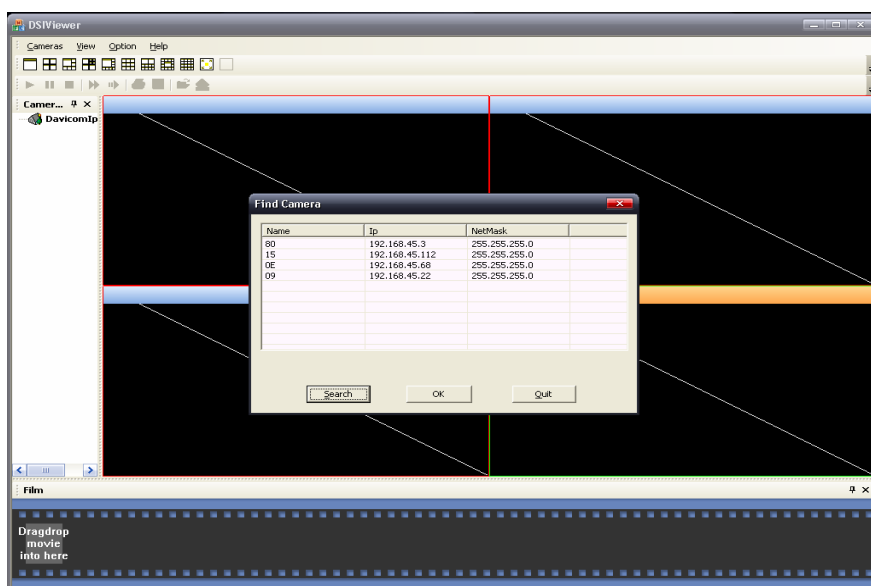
DSIViewer

Cameras View Option Help

Camer... ₽ ×

DavicomIp

Find Camera

| Name | Ip | NetMask | |
|---|---|---|---|
| 80 | 192.168.45.3 | 255.255.255.0 | |
| 15 | 192.168.45.112 | 255.255.255.0 | |
| 0E | 192.168.45.68 | 255.255.255.0 | |
| 09 | 192.168.45.22 | 255.255.255.0 | |

Search OK Quit

Film ₽ ×

Dragdrop movie into here